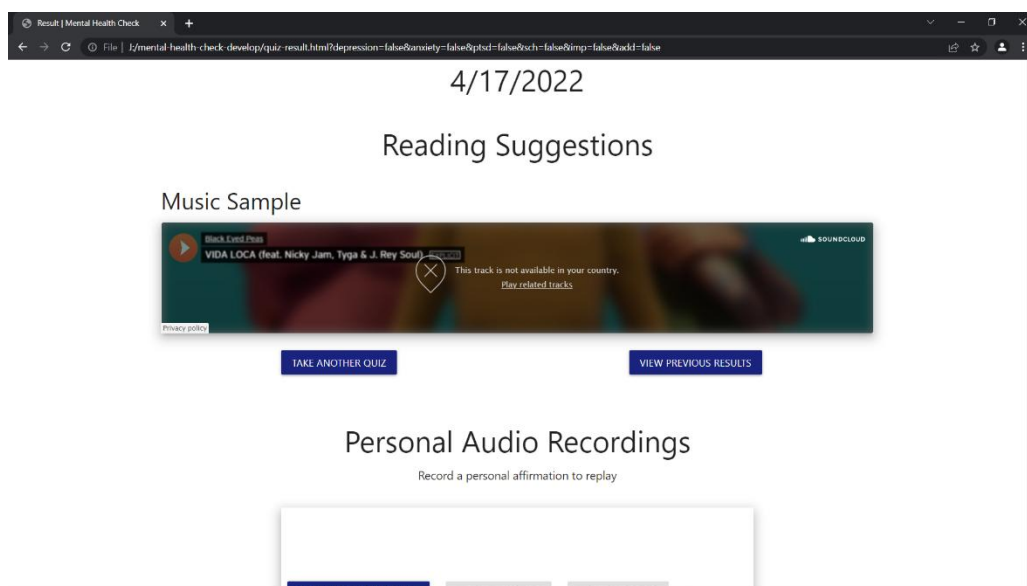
Result | Mental Health Check

File | J:/mental-health-check-develop/quiz-result.html?depression=false&anxiety=false&ptsd=false&sch=false&imp=false&add=false

4/17/2022

Reading Suggestions

Music Sample

Black Eyed Peas

VIDA LOCA (feat. Nicky Jam, Tyga & J. Rey Soul) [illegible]

SOUNDCLOUD

This track is not available in your country.

Play related tracks

Privacy policy

TAKE ANOTHER QUIZ

VIEW PREVIOUS RESULTS

Personal Audio Recordings

Record a personal affirmation to replay